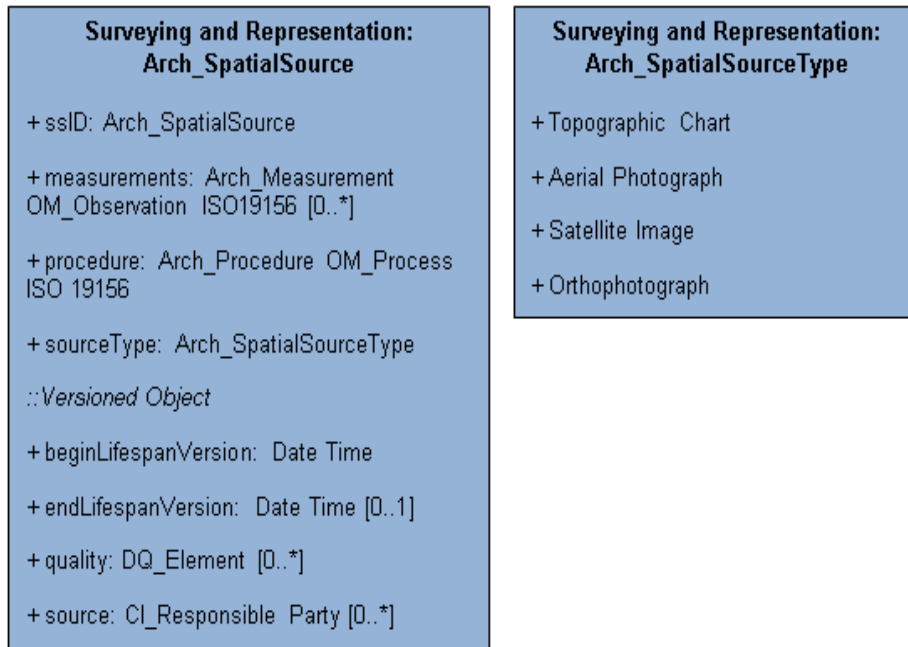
Surveying and Representation: Arch_SpatialSource

+ssID: Arch_SpatialSource

+measurements: Arch_Measurement OM_Observation ISO19156 [0..*]

+procedure: Arch_Procedure OM_Process ISO 19156

+sourceType: Arch_SpatialSourceType

::Versioned Object

+beginLifespanVersion: Date Time

+endLifespanVersion: Date Time [0..1]

+quality: DQ_Element [0..*]

+source: CI_Responsible Party [0..*]

Surveying and Representation: Arch_SpatialSourceType

+Topographic Chart

+Aerial Photograph

+Satellite Image

+Orthophotograph